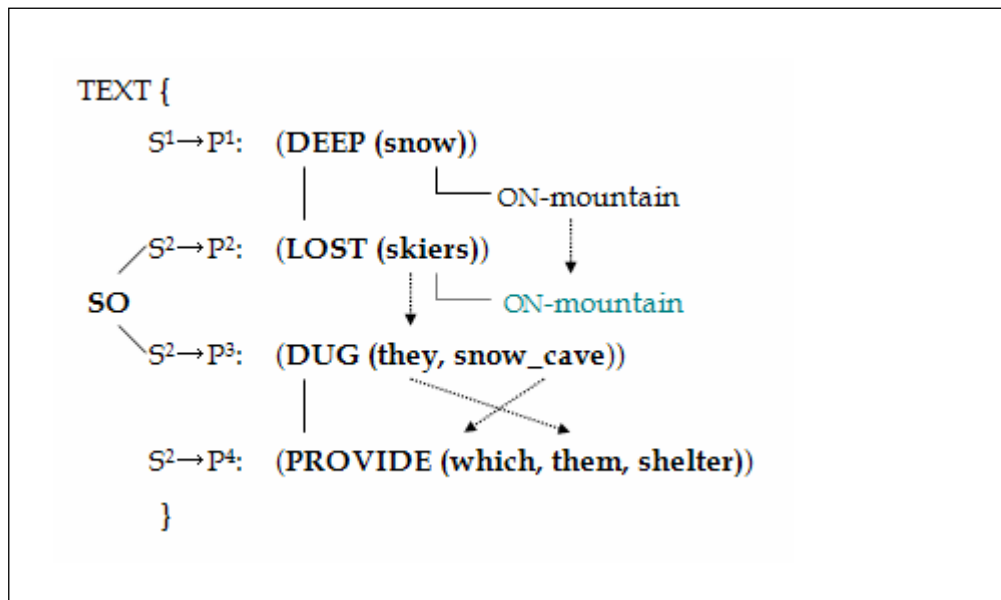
TEXT {

$S^1 \rightarrow P^1$: (**DEEP** (**snow**))

ON-mountain

$S^2 \rightarrow P^2$: (**LOST** (**skiers**))

**SO**

ON-mountain

$S^2 \rightarrow P^3$: (**DUG** (**they, snow_cave**))

$S^2 \rightarrow P^4$: (**PROVIDE** (**which, them, shelter**))

}